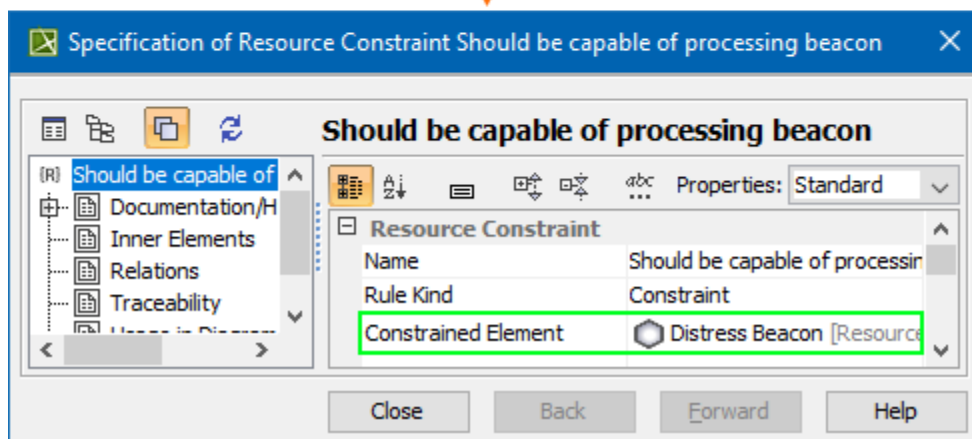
Specification of Resource Constraint Should be capable of processing beacon

Should be capable of processing beacon

[R] Should be capable of
Documentation/H
Inner Elements
Relations
Traceability
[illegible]

Properties: Standard

Resource Constraint

| | |
|---|---|
| Name | Should be capable of processin |
| Rule Kind | Constraint |
| Constrained Element | Distress Beacon [Resource |

Close
Back
Forward
Help